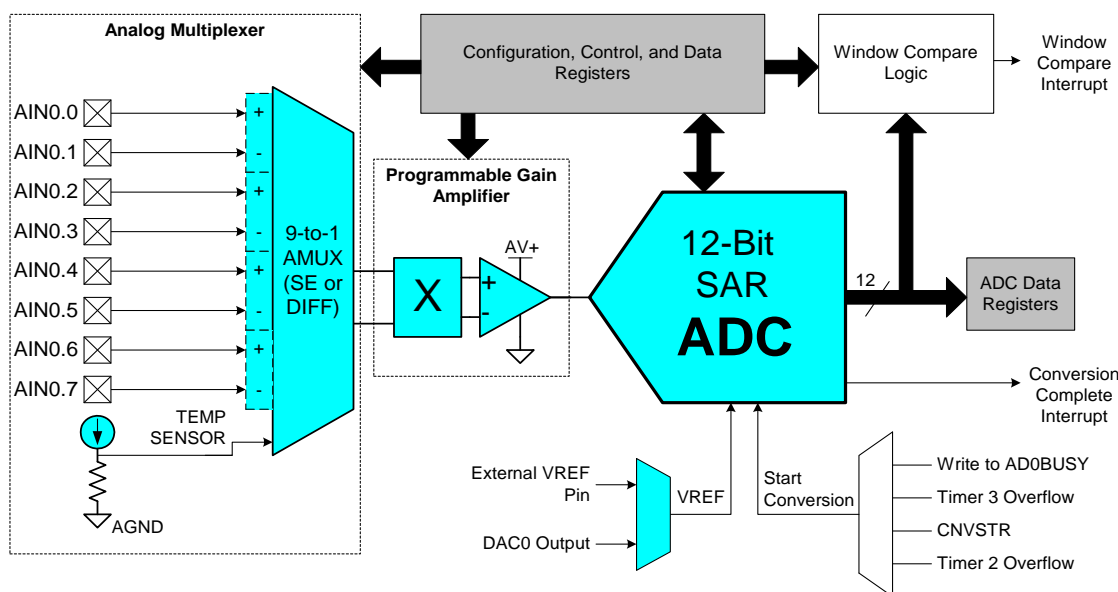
Analog Multiplexer

Configuration, Control, and Data Registers

Window Compare Logic

Window Compare Interrupt

AIN0.0
AIN0.1
AIN0.2
AIN0.3
AIN0.4
AIN0.5
AIN0.6
AIN0.7

+
-
+
-
+
-
+
-

9-to-1 AMUX (SE or DIFF)

Programmable Gain Amplifier

X

AV+

+
-

12-Bit SAR ADC

12

ADC Data Registers

Conversion Complete Interrupt

TEMP SENSOR

AGND

External VREF Pin

DAC0 Output

VREF

Start Conversion

Write to AD0BUSY
Timer 3 Overflow
CNVSTR
Timer 2 Overflow